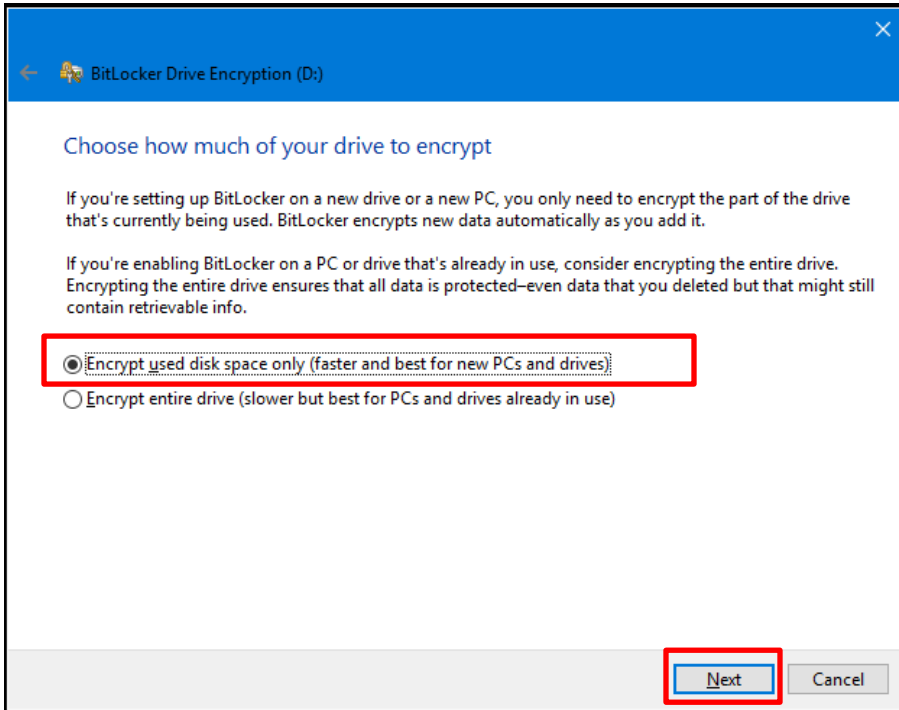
BitLocker Drive Encryption (D:)

Choose how much of your drive to encrypt

If you're setting up BitLocker on a new drive or a new PC, you only need to encrypt the part of the drive that's currently being used. BitLocker encrypts new data automatically as you add it.

If you're enabling BitLocker on a PC or drive that's already in use, consider encrypting the entire drive. Encrypting the entire drive ensures that all data is protected–even data that you deleted but that might still contain retrievable info.

Encrypt used disk space only (faster and best for new PCs and drives)

Encrypt entire drive (slower but best for PCs and drives already in use)

Next

Cancel